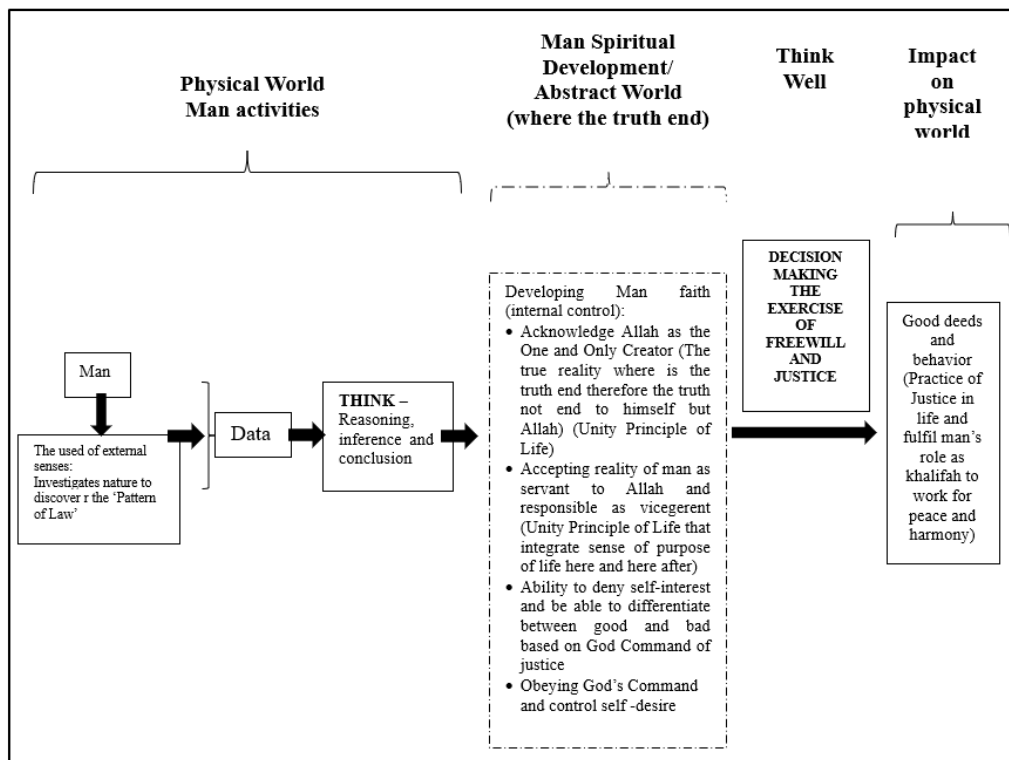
Physical World
Man activities

Man Spiritual Development/ Abstract World (where the truth end)

Think Well

Impact on physical world

Man

The used of external senses: Investigates nature to discover r the 'Pattern of Law'

Data

THINK – Reasoning, inference and conclusion

Developing Man faith (internal control):
- Acknowledge Allah as the One and Only Creator (The true reality where is the truth end therefore the truth not end to himself but Allah) (Unity Principle of Life)
- Accepting reality of man as servant to Allah and responsible as vicegerent (Unity Principle of Life that integrate sense of purpose of life here and here after)
- Ability to deny self-interest and be able to differentiate between good and bad based on God Command of justice
- Obeying God's Command and control self -desire

DECISION MAKING THE EXERCISE OF FREEWILL AND JUSTICE

Good deeds and behavior (Practice of Justice in life and fulfil man's role as khalifah to work for peace and harmony)